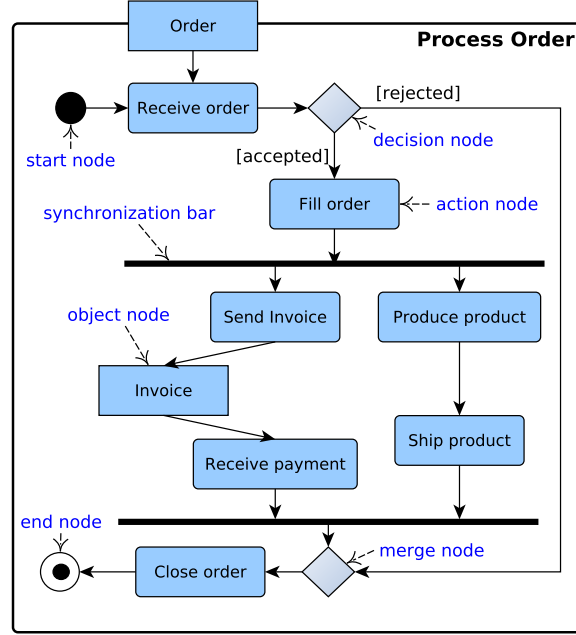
Order

Process Order

[rejected]

Receive order

start node

decision node

[accepted]

Fill order

action node

synchronization bar

object node

Send Invoice

Produce product

Invoice

Receive payment

Ship product

end node

merge node

Close order